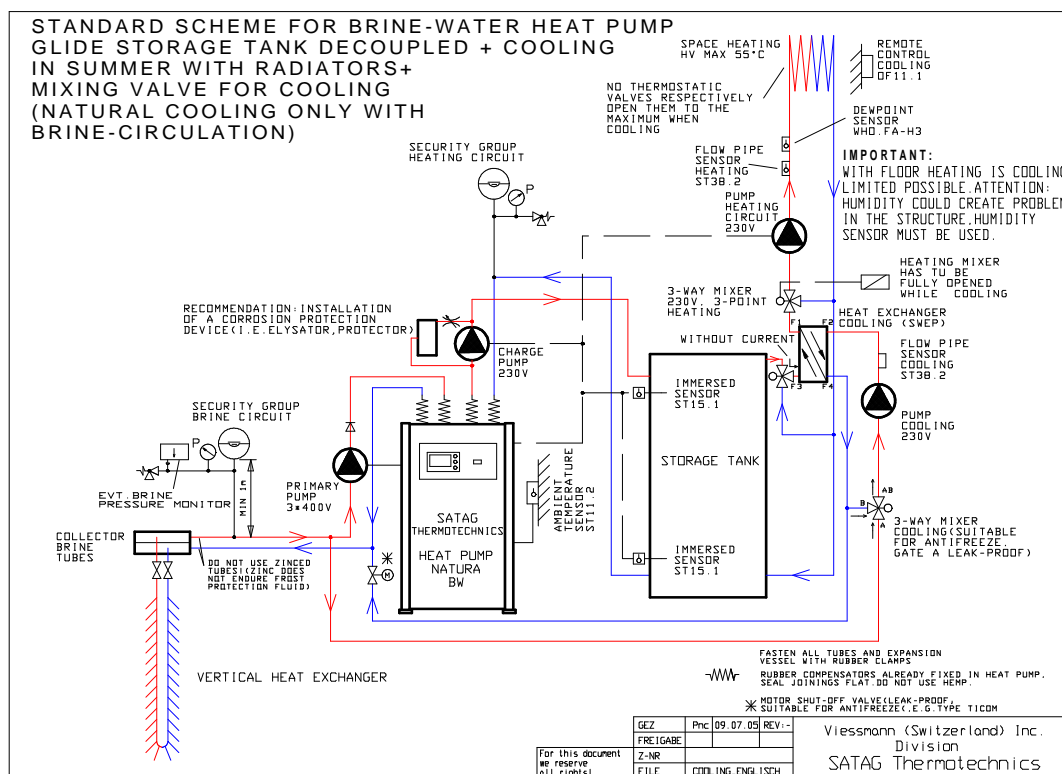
STANDARD SCHEME FOR BRINE-WATER HEAT PUMP GLIDE STORAGE TANK DECOUPLED + COOLING IN SUMMER WITH RADIATORS+ MIXING VALVE FOR COOLING (NATURAL COOLING ONLY WITH BRINE-CIRCULATION)

SPACE HEATING HV MAX 55°C

REMOTE CONTROL COOLING OF11.1

NO THERMOSTATIC VALVES RESPECTIVELY OPEN THEM TO THE MAXIMUM WHEN COOLING

DEWPOINT SENSOR WHO.FA-H3

FLOW PIPE SENSOR HEATING ST38.2

IMPORTANT:
WITH FLOOR HEATING IS COOLING LIMITED POSSIBLE.ATTENTION: HUMIDITY COULD CREATE PROBLEM IN THE STRUCTURE,HUMIDITY SENSOR MUST BE USED.

SECURITY GROUP HEATING CIRCUIT

P

PUMP HEATING CIRCUIT 230V

HEATING MIXER HAS TU BE FULLY OPENED WHILE COOLING

3-WAY MIXER 230V, 3-POINT HEATING

HEAT EXCHANGER COOLING (SWEP)

F1 F2

RECOMMENDATION:INSTALLATION OF A CORROSION PROTECTION DEVICE(I.E.ELYSATOR,PROTECTOR)

WITHOUT CURRENT

FLOW PIPE SENSOR COOLING ST38.2

F3 F4

CHARGE PUMP 230V

IMMERSED SENSOR ST15.1

SECURITY GROUP BRINE CIRCUIT

P

PUMP COOLING 230V

STORAGE TANK

PRIMARY PUMP 3×400V

AMBIENT TEMPERATURE SENSOR ST11.2

EVT.BRINE PRESSURE MONITOR

MIN 1m

SATAG THERMOTECHNICS

HEAT PUMP NATURA BW

AB B A

3-WAY MIXER COOLING(SUITABLE FOR ANTIFREEZE, GATE A LEAK-PROOF)

COLLECTOR BRINE TUBES

DO NOT USE ZINCED TUBES!(ZINC DOES NOT ENDURE FROST PROTECTION FLUID)

IMMERSED SENSOR ST15.1

M

VERTICAL HEAT EXCHANGER

FASTEN ALL TUBES AND EXPANSION VESSEL WITH RUBBER CLAMPS

RUBBER COMPENSATORS ALREADY FIXED IN HEAT PUMP. SEAL JOININGS FLAT.DO NOT USE HEMP.

MOTOR SHUT-OFF VALVE(LEAK-PROOF, SUITABLE FOR ANTIFREEZE(E.G.TYPE TICOM

| GEZ | Pnc | 09.07.05 | REV:- |
|---|---|---|---|
| FREIGABE | | | |
| Z-NR | | | |
| FILE | COOLING ENGLISCH | | |

For this document we reserve all rights!

Viessmann (Switzerland) Inc. Division SATAG Thermotechnics